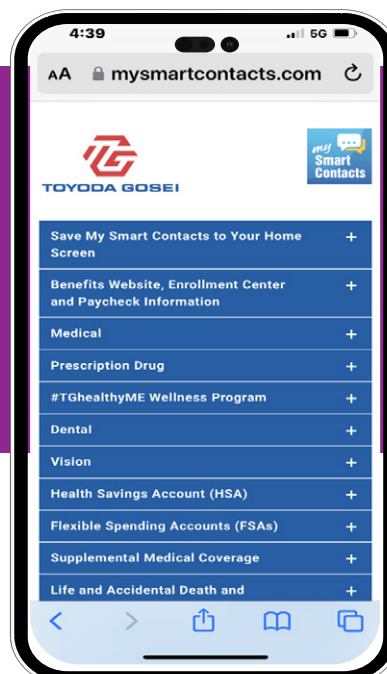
4:39 5G

AA mysmartcontacts.com

TOYODA GOSEI

my Smart Contacts

Save My Smart Contacts to Your Home Screen +

Benefits Website, Enrollment Center and Paycheck Information +

Medical +

Prescription Drug +

#TGhealthyME Wellness Program +

Dental +

Vision +

Health Savings Account (HSA) +

Flexible Spending Accounts (FSAs) +

Supplemental Medical Coverage +

Life and Accidental Death and +